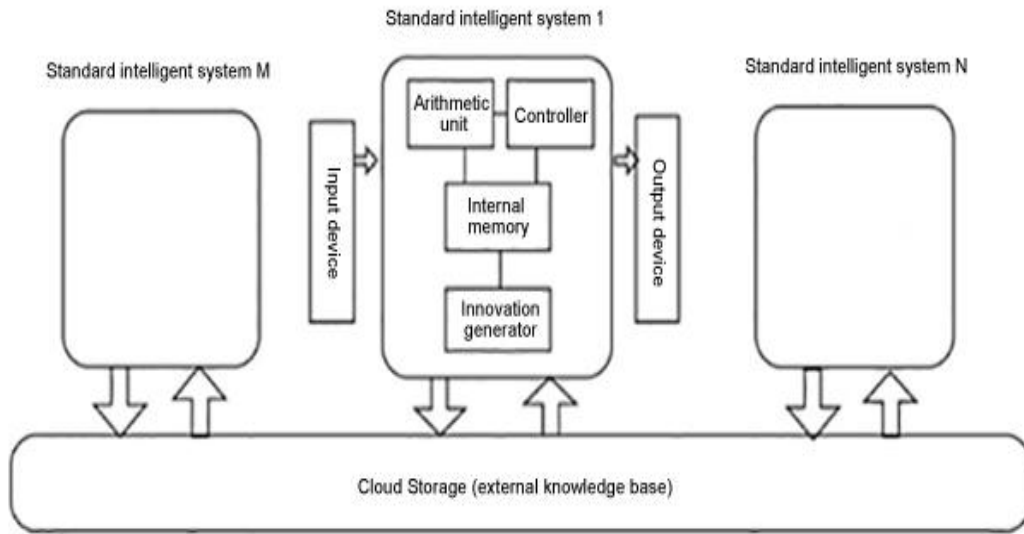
Standard intelligent system 1

Standard intelligent system M

Standard intelligent system N

Arithmetic unit

Controller

Input device

Internal memory

Output device

Innovation generator

Cloud Storage (external knowledge base)